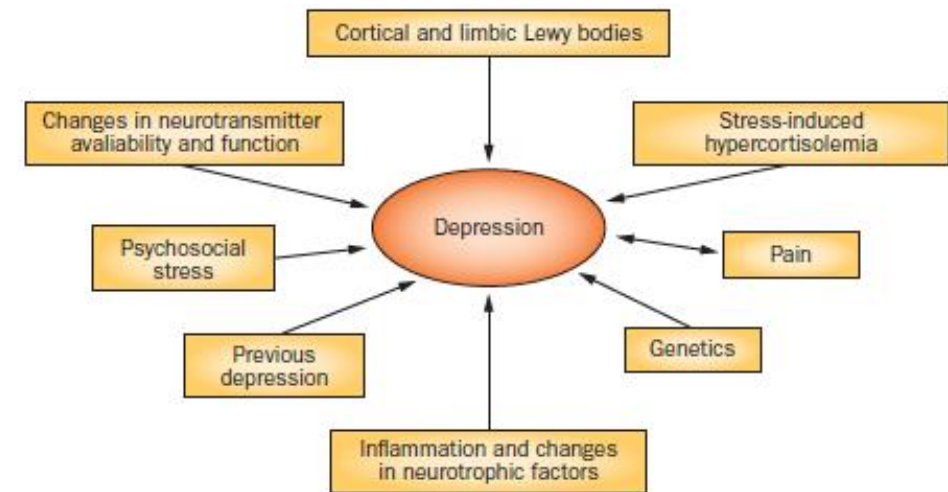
Cortical and limbic Lewy bodies

Changes in neurotransmitter avaliability and function

Stress-induced hypercortisolemia

Depression

Psychosocial stress

Pain

Previous depression

Genetics

Inflammation and changes in neurotrophic factors